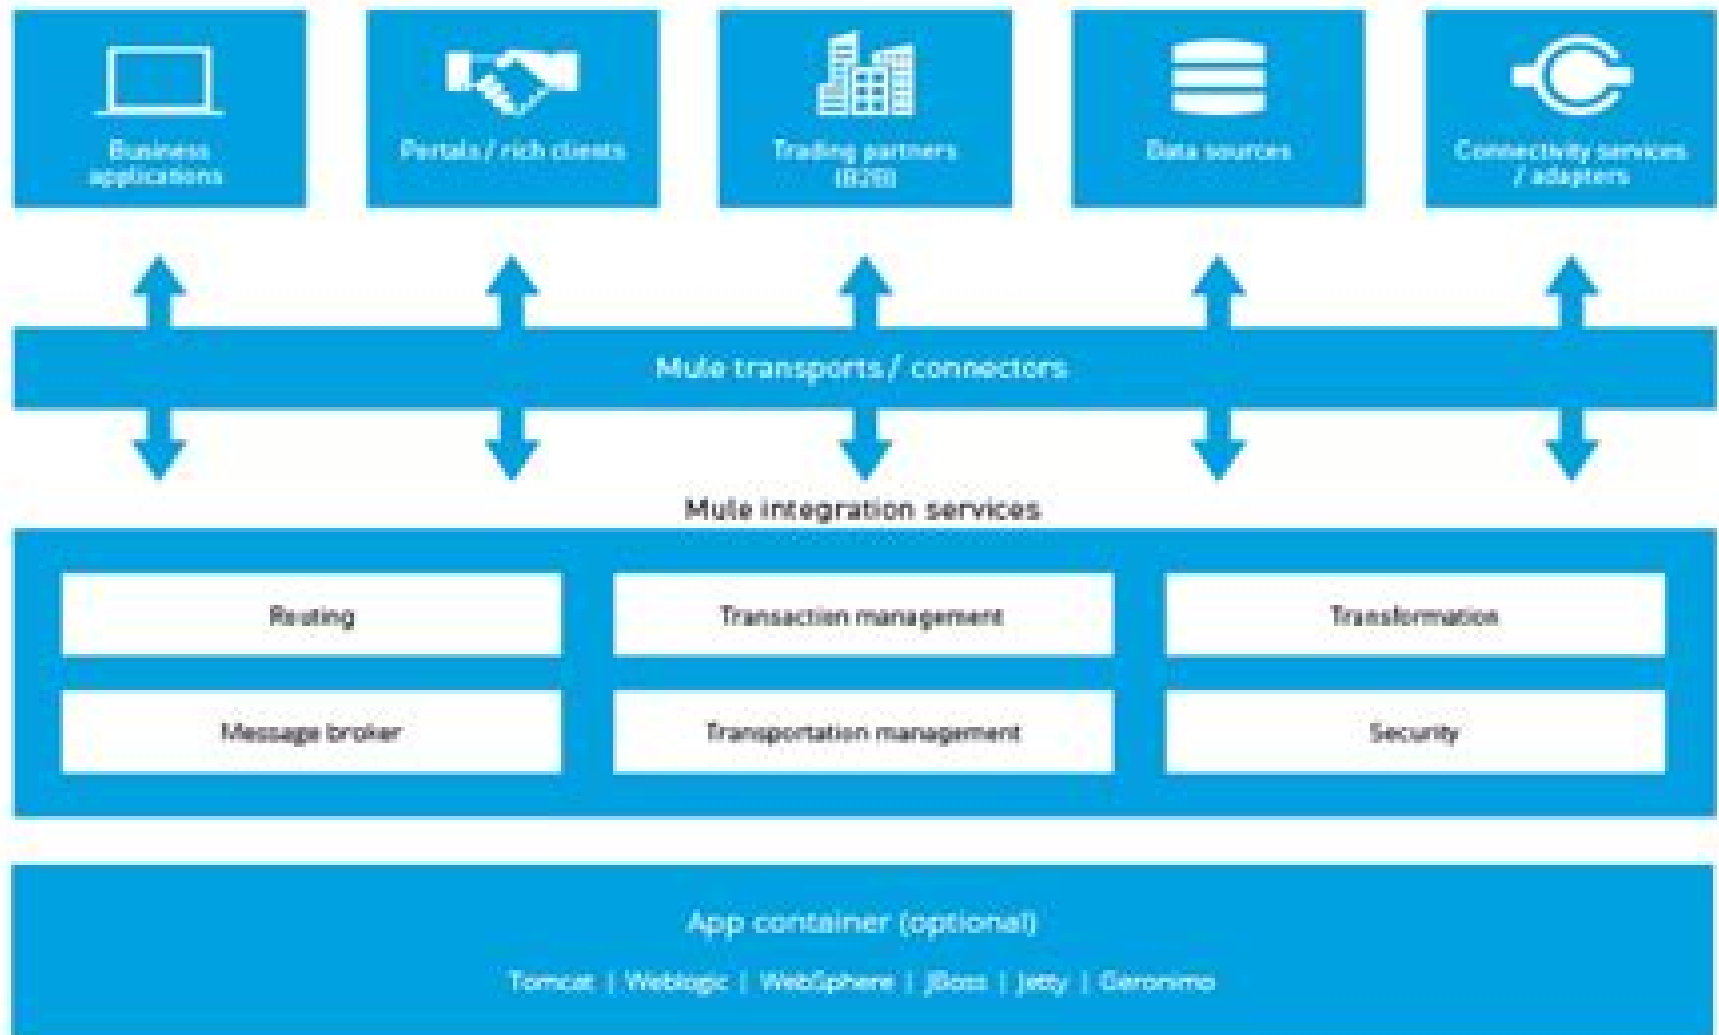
Business applications

Portals / rich clients

Trading partners (B2B)

Data sources

Connectivity services / adapters

Mule transports / connectors

Mule integration services

| Routing | Transaction management | Transformation |
|---|---|---|
| Message broker | Transportation management | Security |

App container (optional)

Tomcat | Weblogic | WebSphere | JBoss | Jetty | Geronimo